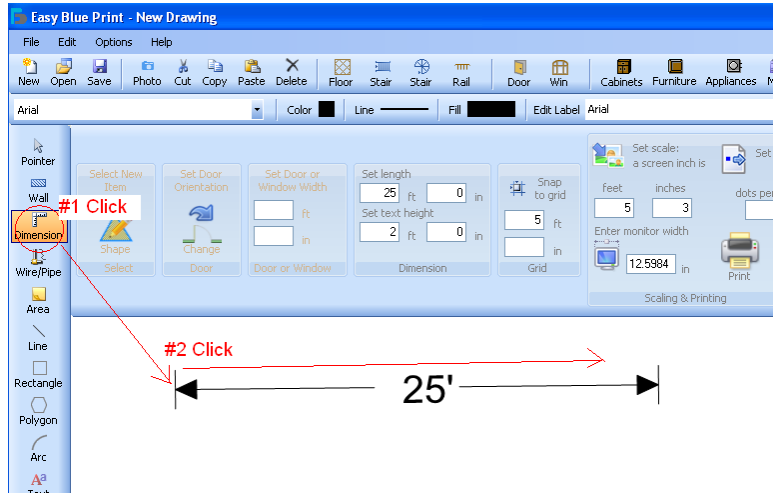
Easy Blue Print - New Drawing

File Edit Options Help

New Open Save Photo Cut Copy Paste Delete Floor Stair Stair Rail Door Win Cabinets Furniture Appliances

Arial | Color | Line | Fill | Edit Label Arial

Pointer
Wall
Dimension
Wire/Pipe
Area
Line
Rectangle
Polygon
Arc
Text

#1 Click

Select New Item
Shape
Select

Set Door Orientation
Change
Door

Set Door or Window Width
ft
in
Door or Window

Set length
25 ft 0 in
Set text height
2 ft 0 in
Dimension

Snap to grid
5 ft
in
Grid

Set scale: a screen inch is
feet inches
5 3
Enter monitor width
12.5984 in
Set
dots per
Print
Scaling & Printing

#2 Click

25'